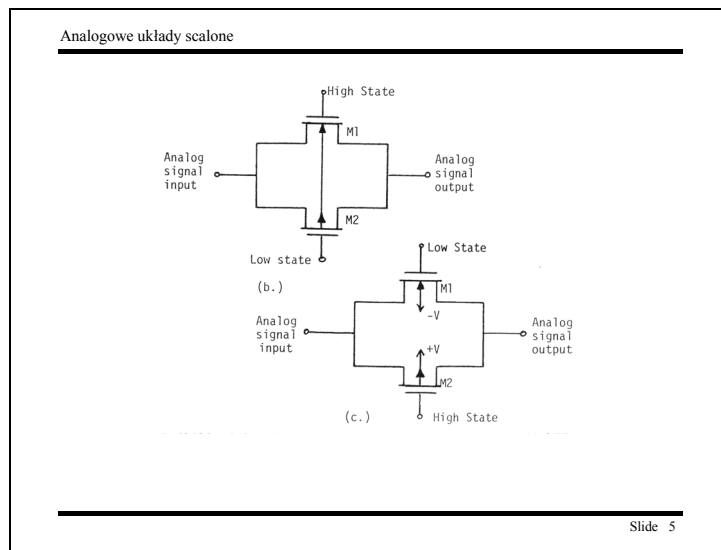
Analogowe układy scalone

High State

M1

Analog signal input

Analog signal output

M2

Low state

(b.)

Low State

M1

-V

Analog signal input

Analog signal output

+V

M2

(c.)

High State

Slide 5